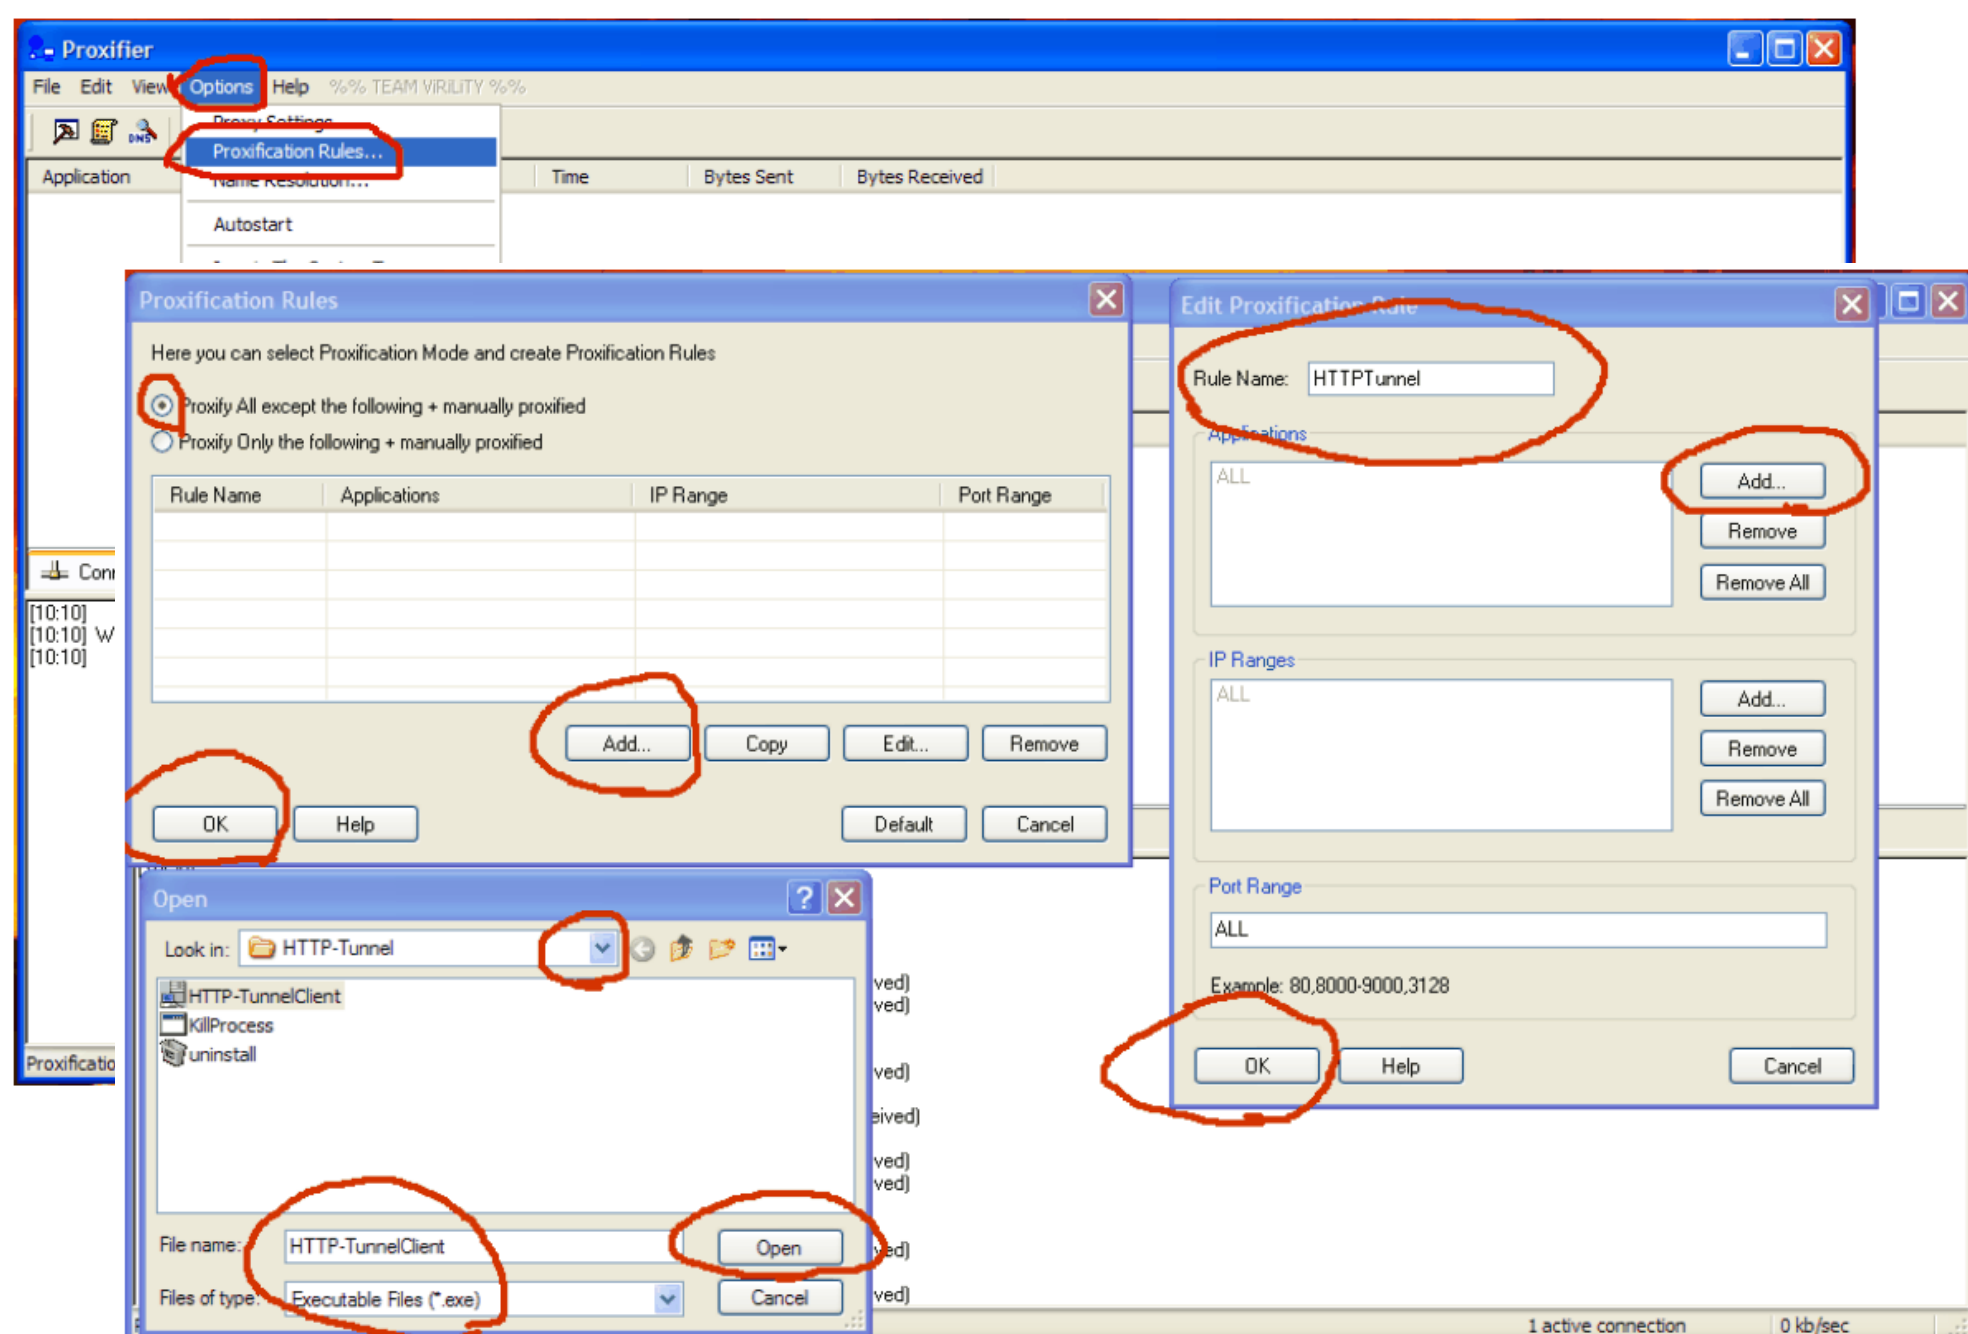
Proxifier
File Edit View Options Help %% TEAM ViRiLiTY %%
Proxy Settings...
Proxification Rules...
Name Resolution...
Autostart
Application Time Bytes Sent Bytes Received

Proxification Rules
Here you can select Proxification Mode and create Proxification Rules
Proxify All except the following + manually proxified
Proxify Only the following + manually proxified

| Rule Name | Applications | IP Range | Port Range |
|---|---|---|---|

Add... Copy Edit... Remove
OK Help Default Cancel

Edit Proxification Rule
Rule Name: HTTPTunnel
Applications
ALL
Add... Remove Remove All
IP Ranges
ALL
Add... Remove Remove All
Port Range
ALL
Example: 80,8000-9000,3128
OK Help Cancel

Con
[10:10]
[10:10] W
[10:10]
Proxificatio

Open
Look in: HTTP-Tunnel
HTTP-TunnelClient
KillProcess
uninstall
File name: HTTP-TunnelClient
Files of type: Executable Files (*.exe)
Open
Cancel

ved)
ved)
ved)
eived)
ved)
ved)
ed)
ved)
1 active connection 0 kb/sec